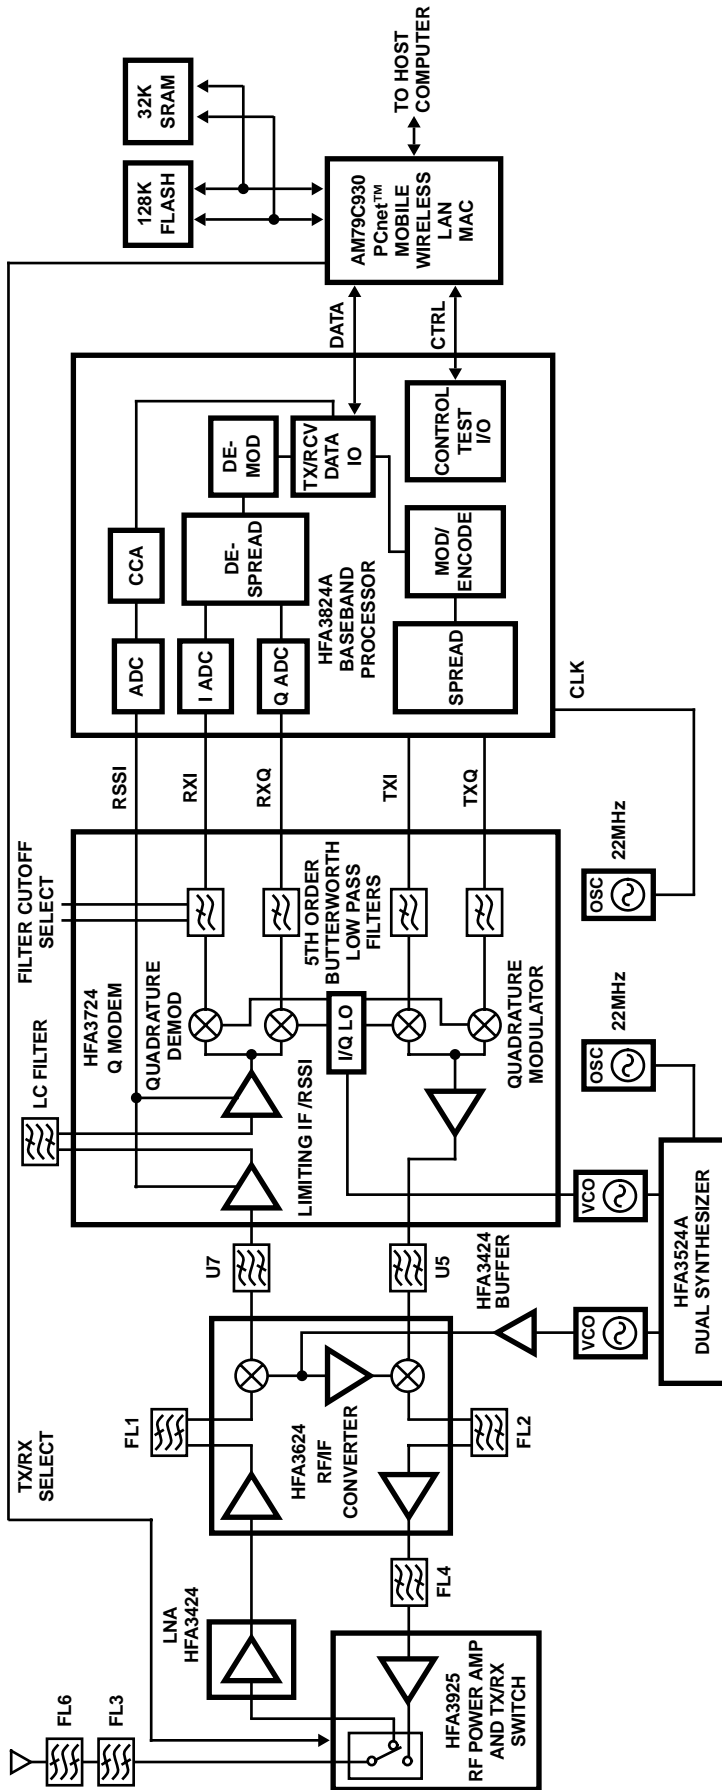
TO HOST COMPUTER

32K SRAM

128K FLASH

AM79C930 PCnet™ MOBILE WIRELESS LAN MAC

DATA

CTRL

CCA

DE-MOD

TX/RCV DATA IO

CONTROL TEST I/O

DE-SPREAD

MOD/ ENCODE

ADC

I ADC

Q ADC

SPREAD

HFA3824A BASEBAND PROCESSOR

CLK

RSSI

RXI

RXQ

TXI

TXQ

FILTER CUTOFF SELECT

5TH ORDER BUTTERWORTH LOW PASS FILTERS

HFA3724 Q MODEM

QUADRATURE DEMOD

QUADRATURE MODULATOR

I/Q LO

LC FILTER

LIMITING IF /RSSI

OSC

22MHz

OSC

22MHz

VCO

HFA3524A DUAL SYNTHESIZER

VCO

HFA3424 BUFFER

U7

U5

HFA3624 RF/IF CONVERTER

FL1

FL2

FL4

TX/RX SELECT

LNA HFA3424

HFA3925 RF POWER AMP AND TX/RX SWITCH

FL6

FL3